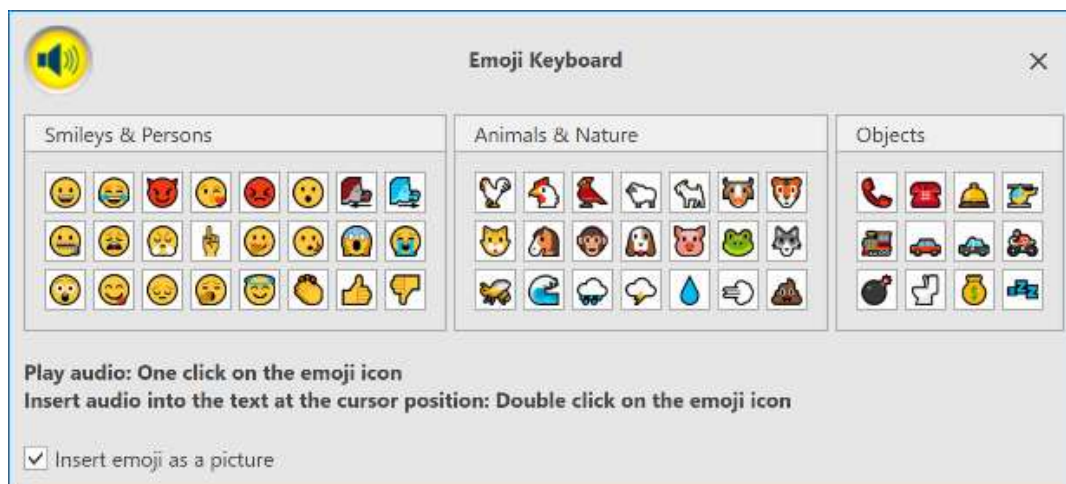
Emoji Keyboard

×

Smileys & Persons

Animals & Nature

Objects

Play audio: One click on the emoji icon
Insert audio into the text at the cursor position: Double click on the emoji icon

Insert emoji as a picture